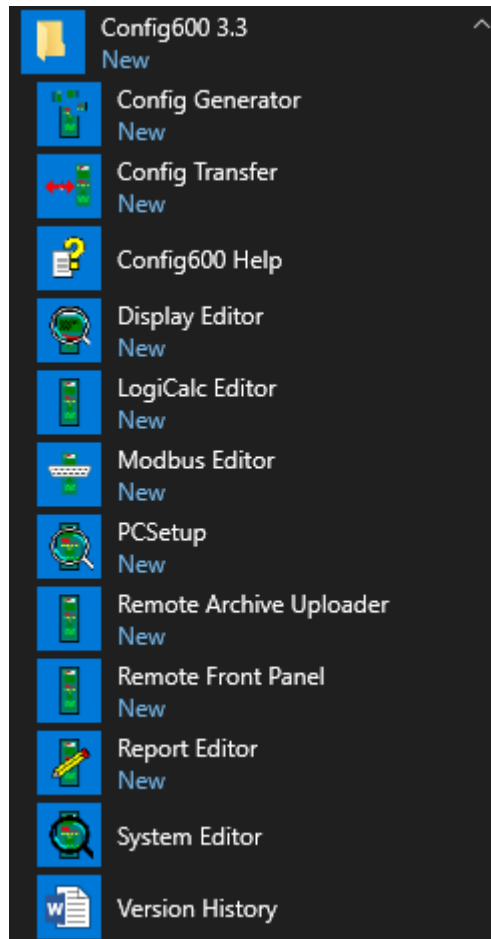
Config600 3.3
New

Config Generator
New

Config Transfer
New

Config600 Help

Display Editor
New

LogiCalc Editor
New

Modbus Editor
New

PCSetup
New

Remote Archive Uploader
New

Remote Front Panel
New

Report Editor
New

System Editor

Version History